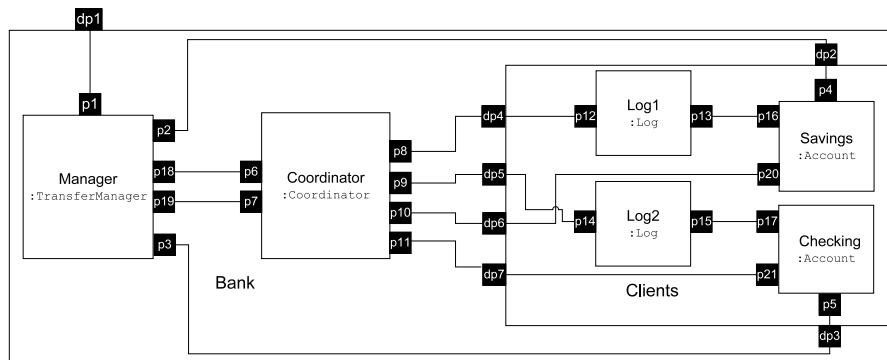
dp1

p1

Manager
:TransferManager

p2

p18

p19

p3

p6

p7

Coordinator
:Coordinator

p8

p9

p10

p11

Bank

dp2

dp4

dp5

dp6

dp7

dp3

p12

Log1
:Log

p13

p14

Log2
:Log

p15

p4

p16

Savings
:Account

p20

p17

Checking
:Account

p21

p5

Clients